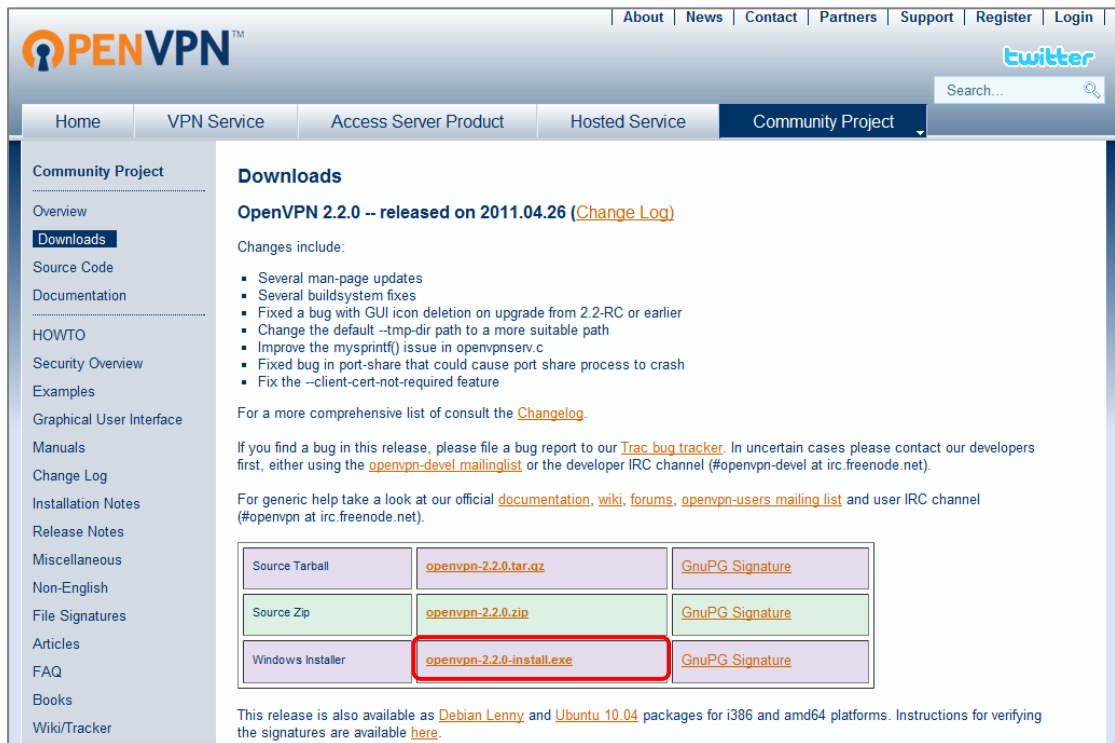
About | News | Contact | Partners | Support | Register | Login

OPENVPN™

twitter

Search...

Home | VPN Service | Access Server Product | Hosted Service | Community Project

Community Project

Overview
Downloads
Source Code
Documentation

HOWTO
Security Overview
Examples
Graphical User Interface
Manuals
Change Log
Installation Notes
Release Notes
Miscellaneous
Non-English
File Signatures
Articles
FAQ
Books
Wiki/Tracker

Downloads

OpenVPN 2.2.0 -- released on 2011.04.26 (Change Log)

Changes include:

- Several man-page updates
- Several buildsystem fixes
- Fixed a bug with GUI icon deletion on upgrade from 2.2-RC or earlier
- Change the default --tmp-dir path to a more suitable path
- Improve the mysprintf() issue in openvpnserv.c
- Fixed bug in port-share that could cause port share process to crash
- Fix the --client-cert-not-required feature

For a more comprehensive list of consult the Changelog.

If you find a bug in this release, please file a bug report to our Trac bug tracker. In uncertain cases please contact our developers first, either using the openvpn-devel mailinglist or the developer IRC channel (#openvpn-devel at irc.freenode.net).

For generic help take a look at our official documentation, wiki, forums, openvpn-users mailing list and user IRC channel (#openvpn at irc.freenode.net).

| Source Tarball | openvpn-2.2.0.tar.gz | GnuPG Signature |
|---|---|---|
| Source Zip | openvpn-2.2.0.zip | GnuPG Signature |
| Windows Installer | openvpn-2.2.0-install.exe | GnuPG Signature |

This release is also available as Debian Lenny and Ubuntu 10.04 packages for i386 and amd64 platforms. Instructions for verifying the signatures are available here.